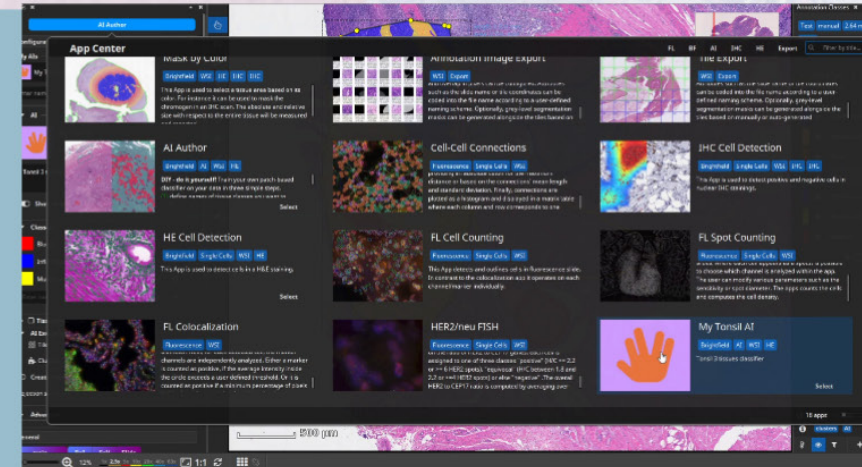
AI Author

App Center

FL BF AI IHC HE Export

Filter by titles

Mask by Color

Brightfield WSI HE IHC DHC

This App is used to select a tissue area based on its color. For instance it can be used to mask the chromogen in an IHC stain. The absolute and relative size with respect to the entire tissue will be measured

Annotation Image Export

WSI Export

Tile Export

WSI Export

AI Author

Brightfield AI WSI HE

DIY - do it yourself! Train your own patch-based classifier on your data in three simple steps.

Select

Cell-Cell Connections

Fluorescence Single Cells WSI

IHC Cell Detection

Brightfield Single Cells WSI IHC DHC

This App is used to detect positive and negative cells in nuclear IHC stainings.

HE Cell Detection

Brightfield Single Cells WSI HE

This App is used to detect cells in a H&E staining.

Select

FL Cell Counting

Fluorescence Single Cells WSI

This App detects and outlines cells in fluorescence slides. In contrast to the colocalization app it operates on each channel/marker individually.

FL Spot Counting

Fluorescence Single Cells WSI

FL Colocalization

Fluorescence WSI

HER2/neu FISH

Fluorescence Single Cells WSI

My Tonsil AI

Brightfield AI WSI HE

Tonsil Diseases classifier

Select

10 apps

500 µm

Text manual

Annotation Classes

12% 1:1